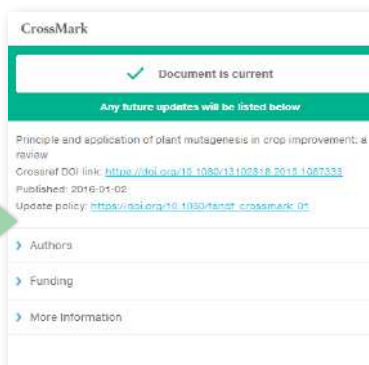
CrossMark

Document is current

Any future updates will be listed below

Principle and application of plant mutagenesis in crop improvement: a review

Crossref DOI link: https://doi.org/10.1080/13102818.2015.1087333

Published: 2016-01-02

Update policy: https://doi.org/10.1080/tandf_crossmark_01

Authors

Funding

More Information